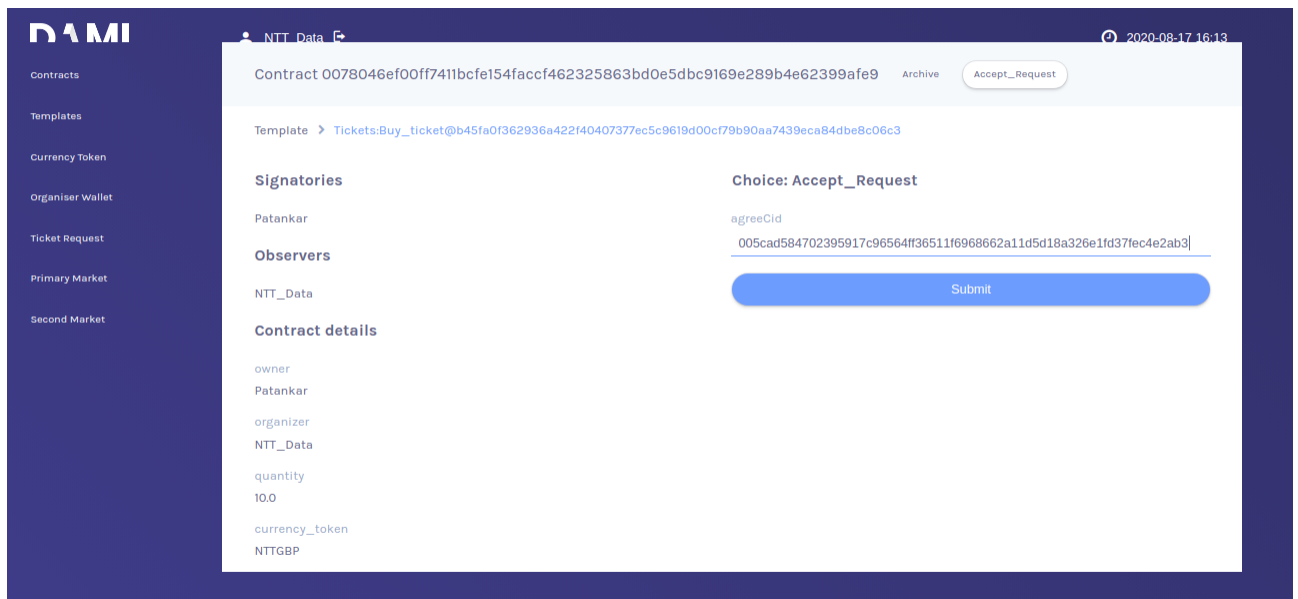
DAML

NTT_Data

2020-08-17 16:13

Contracts

Templates

Currency Token

Organiser Wallet

Ticket Request

Primary Market

Second Market

Contract 0078046ef00ff7411bcfe154faccf462325863bd0e5dbc9169e289b4e62399afe9

Archive

Accept_Request

Template > Tickets:Buy_ticket@b45fa0f362936a422f40407377ec5c9619d00cf79b90aa7439eca84dbe8c06c3

Signatories

Patankar

Observers

NTT_Data

Contract details

owner

Patankar

organizer

NTT_Data

quantity

10.0

currency_token

NTTGBP

Choice: Accept_Request

agreeCid

005cad584702395917c96564ff36511f6968662a11d5d18a326e1fd37fec4e2ab3

Submit